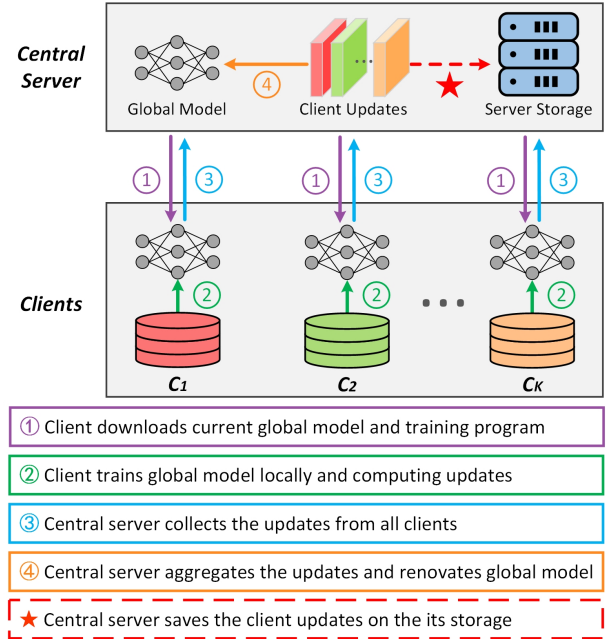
Central Server

Global Model ④ Client Updates ... ★ Server Storage

① ③ ① ③ ① ③

Clients

② ② ... ②

$C_1$ $C_2$ $C_K$

① Client downloads current global model and training program

② Client trains global model locally and computing updates

③ Central server collects the updates from all clients

④ Central server aggregates the updates and renovates global model

★ Central server saves the client updates on the its storage